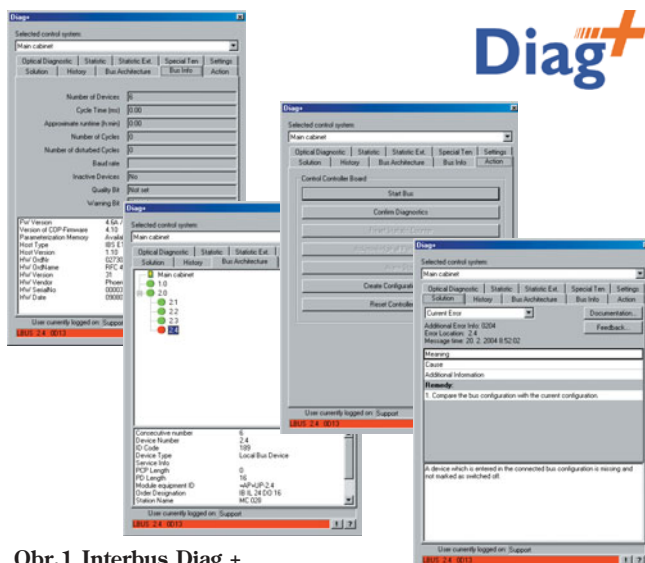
Diag+

Diag+
Selected control system
Main cabinet
Optical Diagnostic | Statistic | Statistic Ext. | Special Ten | Settings
Solution | History | Bus Architecture | Bus Info | Action

Number of Devices: 6
Cycle Time (ms): 0.00
Approximate runtime (h:min): 0:00
Number of Cycles: 0
Number of disturbed Cycles: 0
Baudrate
Inactive Devices: No
Quality Bit: Not set
Warning Bit

FW Version: 4.6A /
Version of CDP-Firmware: 4.10
Parameterization Memory: Availa
Host Type: IBS E1
Host Version: 1.10
Hw/ OrdNr: 02730
Hw/ OrdName: RFC 4
Hw/ Version: 31
Hw/ Vendor: Phoen
Hw/ SerialNo: 00003
Hw/ Date: 09080
User currently logged on: Support
LBUS 2.4 0013

Diag+
Selected control system
Main cabinet
Optical Diagnostic | Statistic | Statistic Ext.
Solution | History | Bus Architecture
Main cabinet
1.0
2.0
2.1
2.2
2.3
2.4
Consecutive number: 6
Device Number: 2.4
ID Code: 189
Device Type: Local Bus Device
Service Info
PCP Length: 0
PD Length: 16
Module equipment ID: =A+P+UP-2.4
Order Designation: IB IL 24 DO 16
Station Name: MC 020
User currently logged on: Support
LBUS 2.4 0013

Diag+
Selected control system
Main cabinet
Optical Diagnostic | Statistic | Statistic Ext. | Special Ten | Settings
Solution | History | Bus Architecture | Bus Info | Action
Control Controller Board
Start Bus
Confirm Diagnostics
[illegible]
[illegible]
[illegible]
Create Configura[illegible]
Reset Controlle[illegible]
User currently logged on: Support
LBUS 2.4 0013

Diag+
Selected control system
Main cabinet
Optical Diagnostic | Statistic | Statistic Ext. | Special Ten | Settings
Solution | History | Bus Architecture | Bus Info | Action
Current Error
Documentation...
Feedback...
Additional Error Info: 0204
Error Location: 2.4
Message time: 20. 2. 2004 8:52:02
Meaning
Cause
Additional Information
Remedy:
1. Compare the bus configuration with the current configuration.
A device which is entered in the connected bus configuration is missing and not marked as switched off.
User currently logged on: Support
LBUS 2.4 0013

Obr. 1 Interbus Diag +